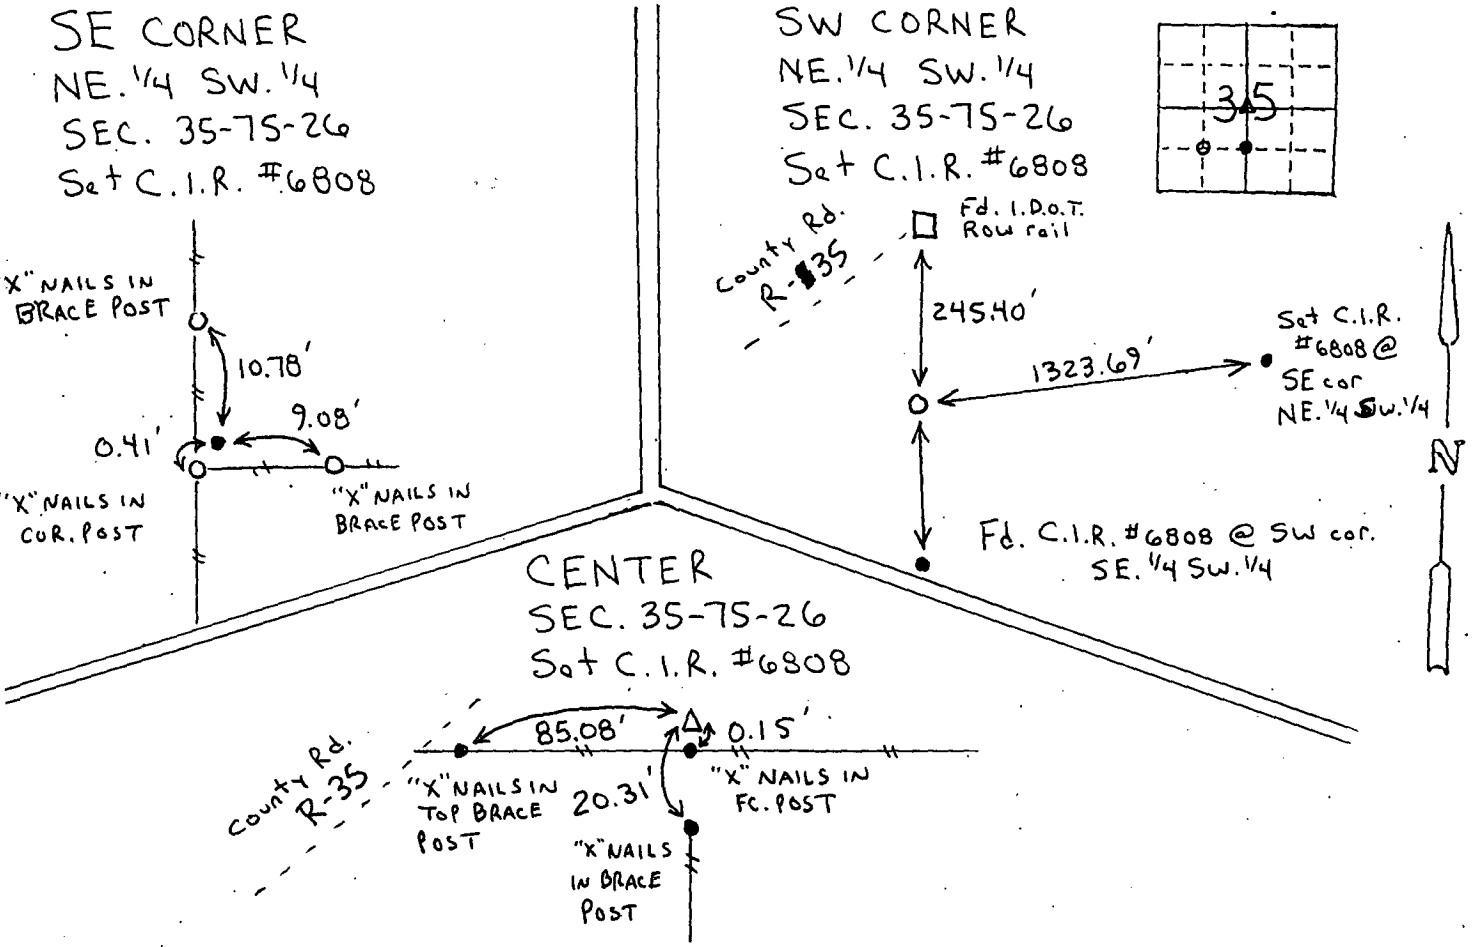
SE CORNER
NE.1/4 SW.1/4
SEC. 35-75-26
Set C.I.R. #6808

X" NAILS IN BRACE POST

10.78'

9.08'

0.41'

"X" NAILS IN COR. POST

"X" NAILS IN BRACE POST

SW CORNER
NE.1/4 SW.1/4
SEC. 35-75-26
Set C.I.R. #6808

35

County Rd. R-35

Fd. I.D.o.T. Row rail

245.40'

1323.69'

Set C.I.R. #6808 @ SE cor NE.1/4 SW.1/4

N

Fd. C.I.R. #6808 @ SW cor. SE.1/4 SW.1/4

CENTER
SEC. 35-75-26
Set C.I.R. #6808

County Rd. R-35

85.08'

0.15'

"X" NAILS IN TOP BRACE POST

20.31'

"X" NAILS IN FC. POST

"X" NAILS IN BRACE POST